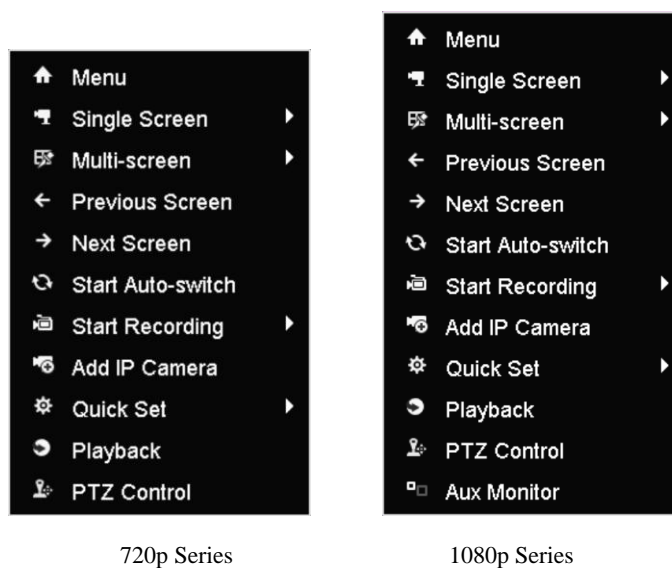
Menu
Single Screen
Multi-screen
Previous Screen
Next Screen
Start Auto-switch
Start Recording
Add IP Camera
Quick Set
Playback
PTZ Control

720p Series

Menu
Single Screen
Multi-screen
Previous Screen
Next Screen
Start Auto-switch
Start Recording
Add IP Camera
Quick Set
Playback
PTZ Control
Aux Monitor

1080p Series